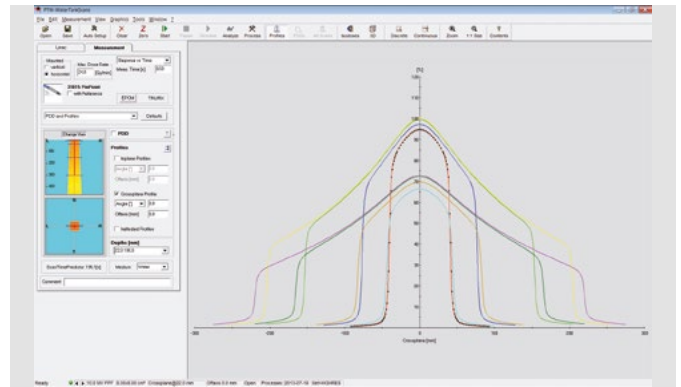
PTW-WaterTankScans

File Edit Measurement View Graphics Tools Window ?

Open Save Auto Setup Close Zero Start Pause Simulate Analyze Process Profiles PDDs All scans Isodoses 3D Discrete Continuous Zoom 1:1 Size Contents

Lines Measurement

Mounted: vertical horizontal

Max. Dose Rate [Gy/min]

Steps vs Time

Meas. Time [s]

31010 Field

with Reference

EPOM TRUFIX

PDD and Profiles

Defaults

Change View

PDD

Profiles

Inplane Profiles

Angle [°]

Offsets [mm]

Crossplane Profile

Angle [°] 0.0

Offsets [mm] 0.0

Individual Profiles

Depths [mm]

Scan Time Prediction 106 [s]

Medium Water

Comment

[%]

120

110

100

90

80

70

60

50

40

30

20

10

-200 -100 0 100 200

Crossplane [mm]

Ready